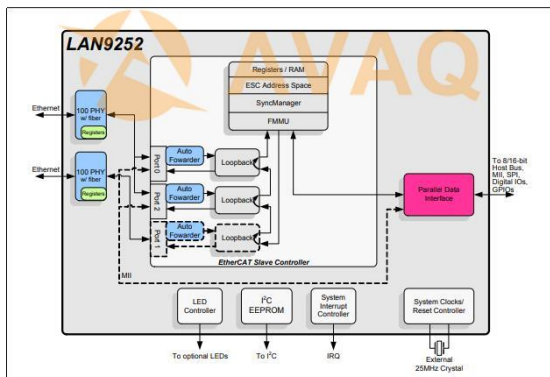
LAN9252

AVAQ

Registers / RAM
ESC Address Space
SyncManager
FMMU

Ethernet
100 PHY w/ fiber
Registers

Ethernet
100 PHY w/ fiber
Registers

Port 0
Auto Fowarder
Loopback

Port 2
Auto Fowarder
Loopback

Port 1
Auto Fowarder
Loopback

EtherCAT Slave Controller

MII

Parallel Data Interface

To 8/16-bit Host Bus, MII, SPI, Digital IOs, GPIOs

LED Controller
To optional LEDs

$I^2C$ EEPROM
To $I^2C$

System Interrupt Controller
IRQ

System Clocks/ Reset Controller
External 25MHz Crystal